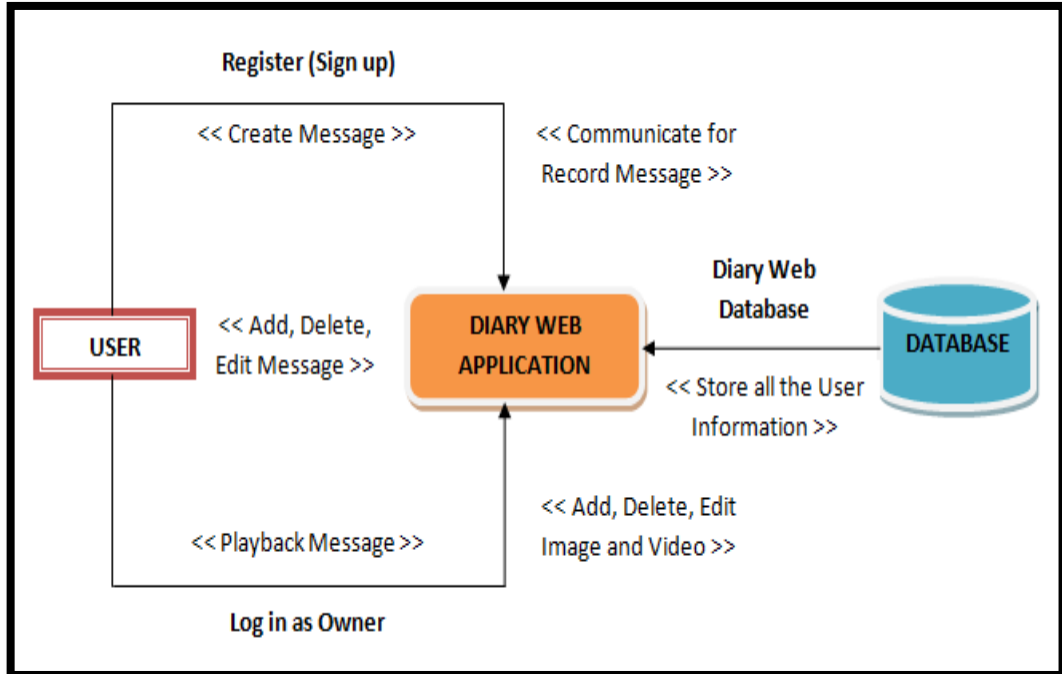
Register (Sign up)

<< Create Message >>

<< Communicate for Record Message >>

Diary Web Database

USER

<< Add, Delete, Edit Message >>

DIARY WEB APPLICATION

DATABASE

<< Store all the User Information >>

<< Add, Delete, Edit Image and Video >>

<< Playback Message >>

Log in as Owner